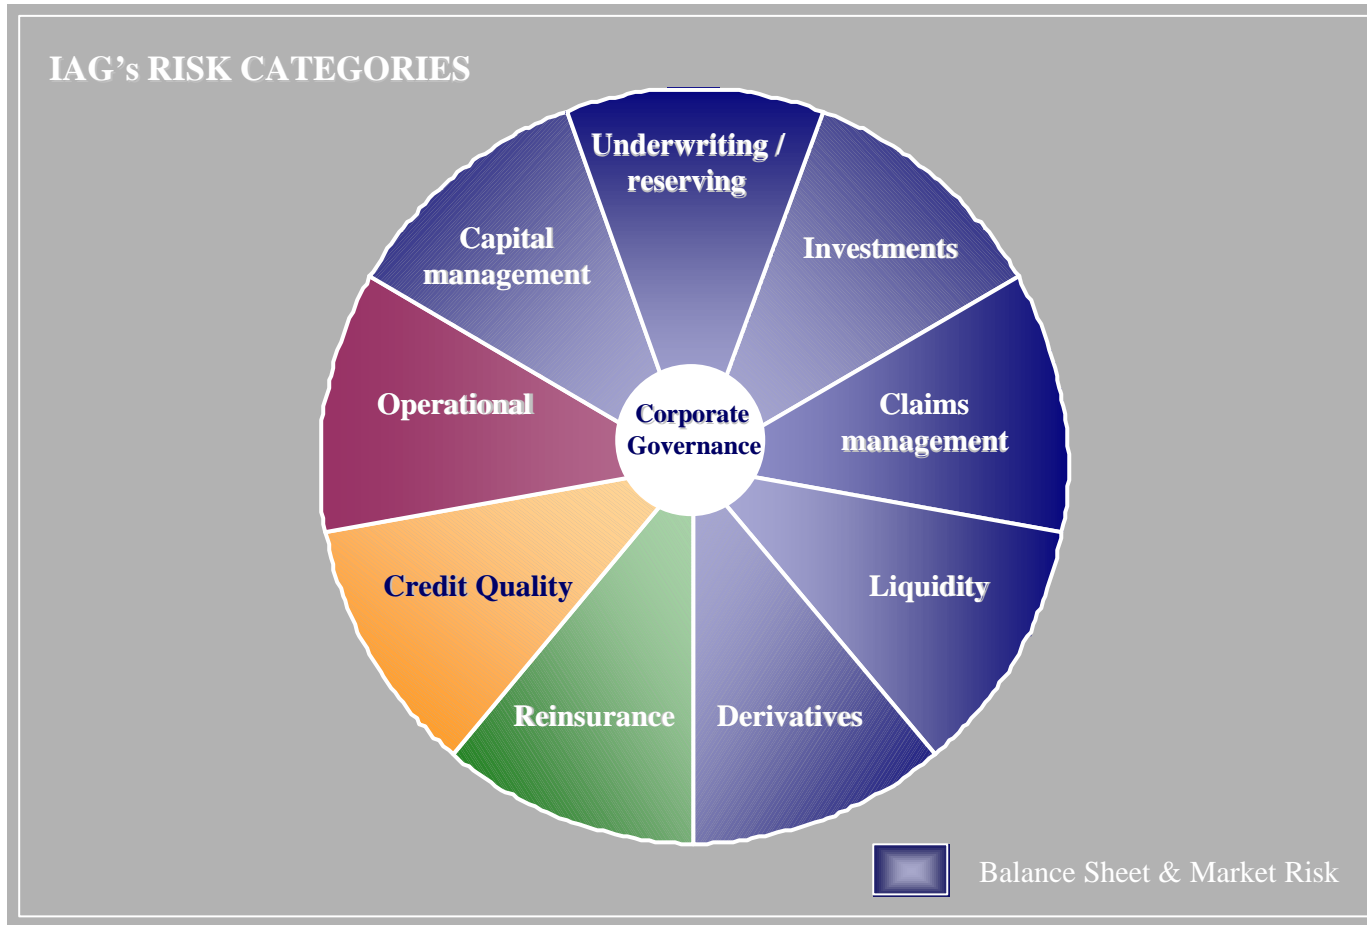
IAG's RISK CATEGORIES

Underwriting / reserving

Investments

Claims management

Liquidity

Derivatives

Reinsurance

Credit Quality

Operational

Capital management

Corporate Governance

Balance Sheet & Market Risk